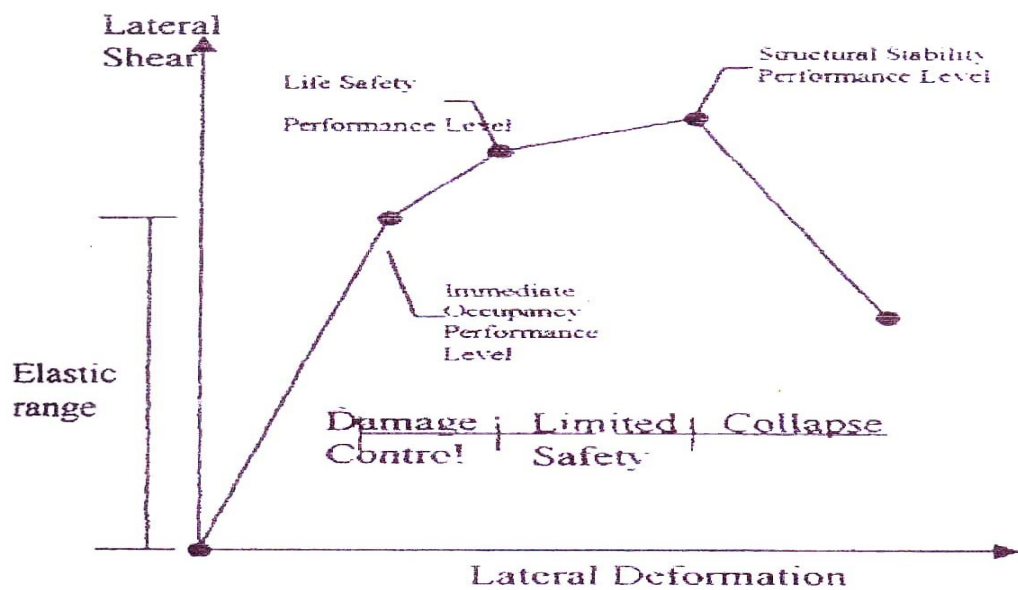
Lateral Shear

Life Safety Performance Level

Structural Stability Performance Level

Immediate Occupancy Performance Level

Elastic range

Damage Control

Limited Safety

Collapse

Lateral Deformation